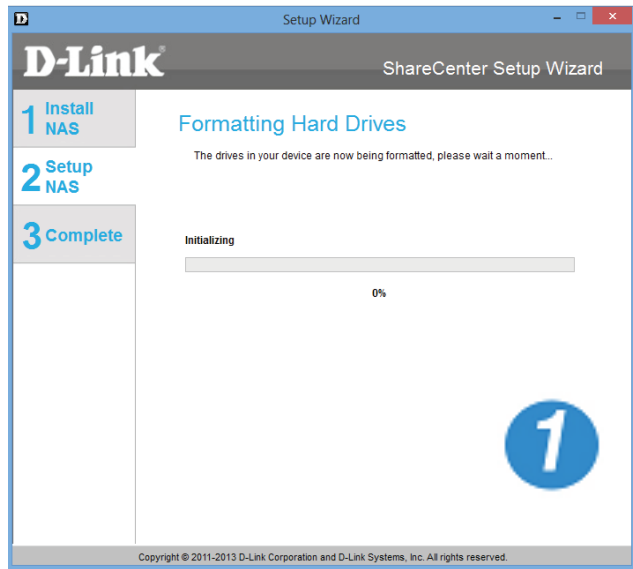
D

Setup Wizard

D-Link®

ShareCenter Setup Wizard

1 Install NAS

2 Setup NAS

3 Complete

Formatting Hard Drives

The drives in your device are now being formatted, please wait a moment...

Initializing

0%

1

Copyright © 2011-2013 D-Link Corporation and D-Link Systems, Inc. All rights reserved.